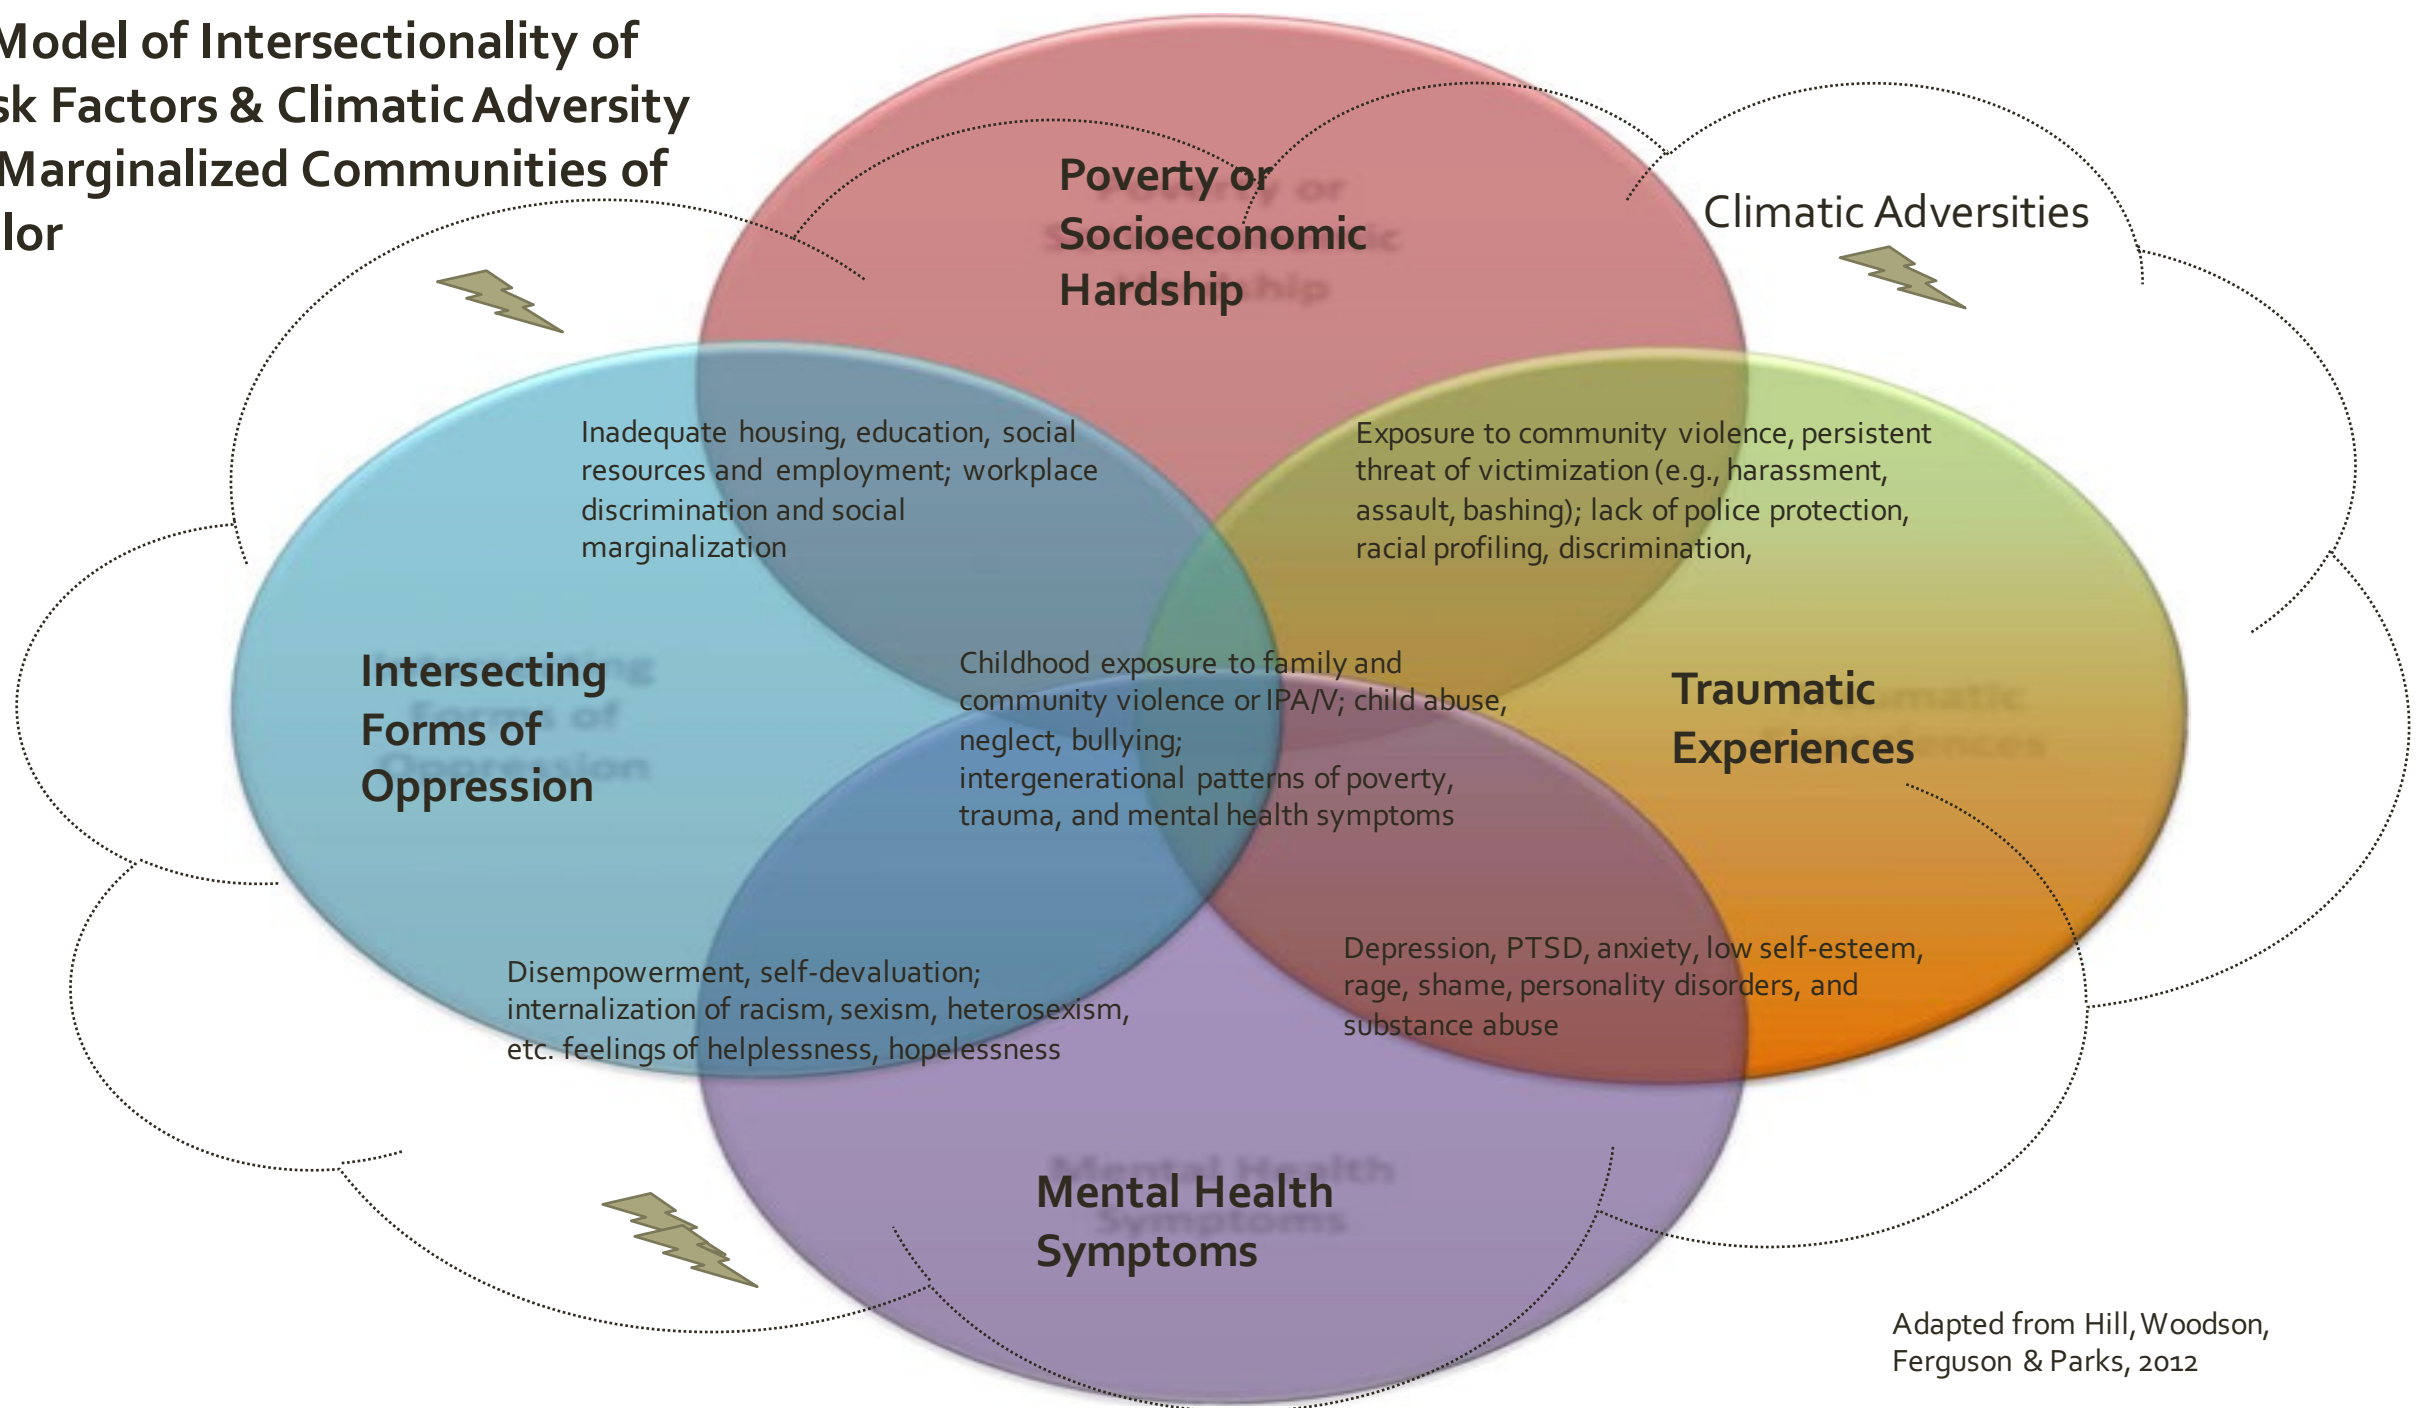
Model of Intersectionality of sk Factors & Climatic Adversity Marginalized Communities of lor

Poverty or Socioeconomic Hardship

Climatic Adversities

Inadequate housing, education, social resources and employment; workplace discrimination and social marginalization

Exposure to community violence, persistent threat of victimization (e.g., harassment, assault, bashing); lack of police protection, racial profiling, discrimination,

Intersecting Forms of Oppression

Childhood exposure to family and community violence or IPA/V; child abuse, neglect, bullying; intergenerational patterns of poverty, trauma, and mental health symptoms

Traumatic Experiences

Disempowerment, self-devaluation; internalization of racism, sexism, heterosexism, etc. feelings of helplessness, hopelessness

Depression, PTSD, anxiety, low self-esteem, rage, shame, personality disorders, and substance abuse

Mental Health Symptoms

Adapted from Hill, Woodson, Ferguson & Parks, 2012